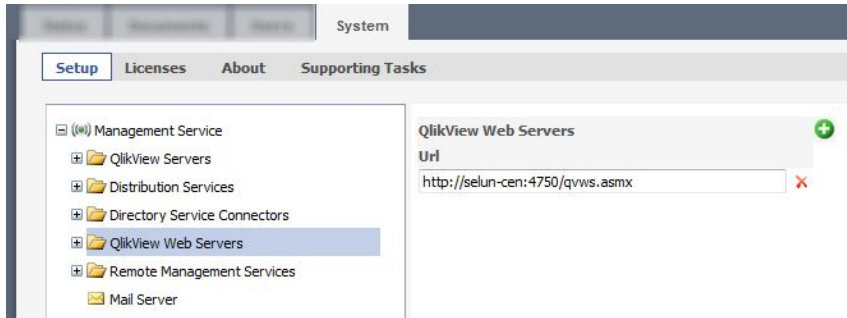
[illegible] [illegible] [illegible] System

Setup Licenses About Supporting Tasks

Management Service
QlikView Servers
Distribution Services
Directory Service Connectors
QlikView Web Servers
Remote Management Services
Mail Server

QlikView Web Servers
Url
http://selun-cen:4750/qvws.asmx